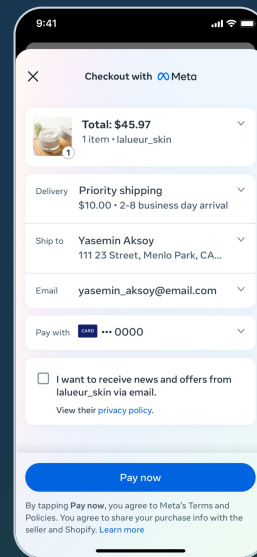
9:41

Checkout with Meta

Total: $45.97
1 item • lalueur_skin

1

Delivery Priority shipping
$10.00 • 2-8 business day arrival

Ship to Yasemin Aksoy
111 23 Street, Menlo Park, CA...

Email yasemin_aksoy@email.com

Pay with CARD ••• 0000

I want to receive news and offers from lalueur_skin via email.
View their privacy policy.

Pay now

By tapping Pay now, you agree to Meta's Terms and Policies. You agree to share your purchase info with the seller and Shopify. Learn more